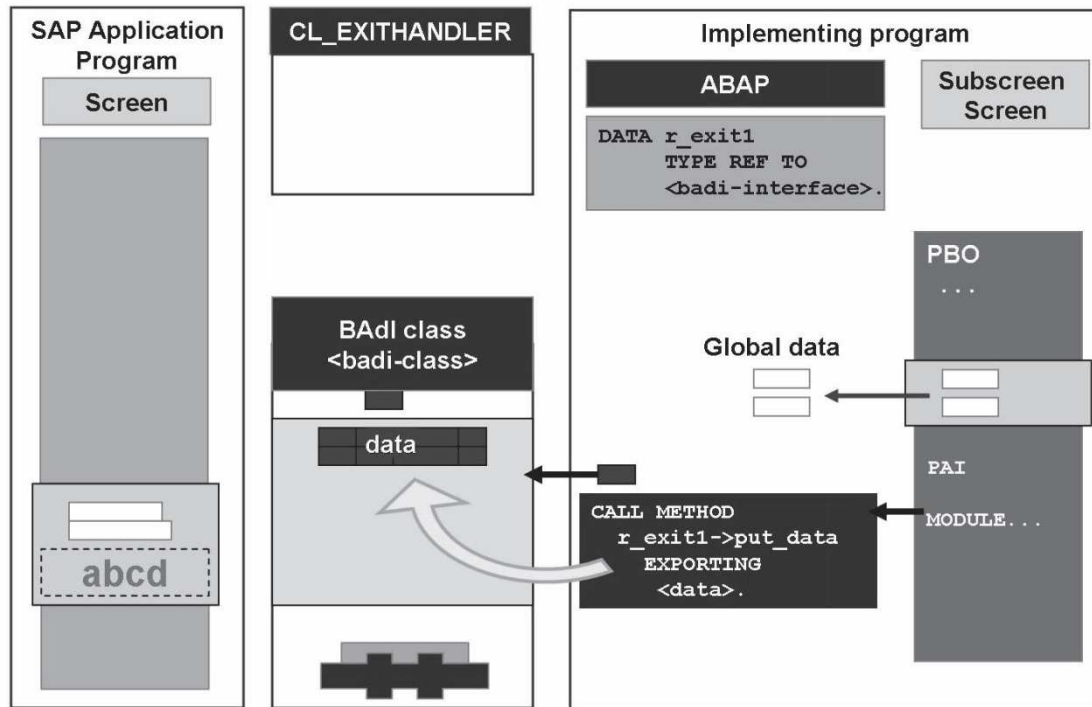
SAP Application Program

Screen

abcd

CL_EXITHANDLER

BAdI class
<badi-class>

data

Implementing program

ABAP

Subscreen Screen

DATA r_exit1
TYPE REF TO
<badi-interface>.

PBO
...

Global data

PAI

MODULE...

CALL METHOD
r_exit1->put_data
EXPORTING
<data>.